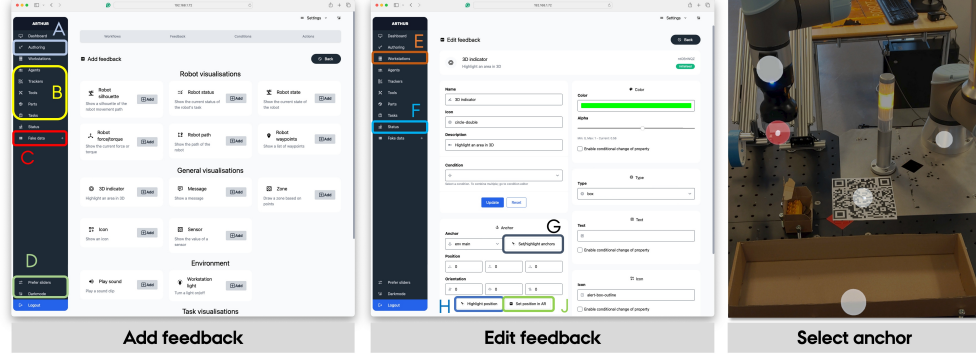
ARTHUR
A
Dashboard
Authoring
Workstations
Agents
Trackers
Tools
Parts
Poses
B
Status
Fake data
C
D
Prefer sliders
Darkmode
Logout

Settings

Workflows
Feedback
Conditions
Actions

Add feedback
Back

Robot visualisations

Robot silhouette
Show a silhouette of the robot movement path
Add

Robot status
Show the current status of the robot's task
Add

Robot state
Show the current state of the robot
Add

Robot forcetorque
Show the current force or torque
Add

Robot path
Show the path of the robot
Add

Robot waypoints
Show a list of waypoints
Add

General visualisations

3D indicator
Highlight an area in 3D
Add

Message
Show a message
Add

Zone
Show a zone based on points
Add

Icon
Show an icon
Add

Sensor
Show the value of a sensor
Add

Environment

Play sound
Play a sound clip
Add

Workstation light
Turn a light on/off
Add

Task visualisations

Add feedback

ARTHUR
Dashboard
Authoring
E
Workstations
Agents
Trackers
Tools
Parts
Poses
F
Status
Fake data
Prefer sliders
Darkmode
Logout

Settings
Edit feedback
Back

3D indicator
Highlight an area in 3D

Name
3D indicator
Icon
circle-double
Description
Highlight an area in 3D
Condition
Update
Reset

Anchor
G
Anchor
arm main
Set/highlight anchors
Position
0
0
0
Orientation
0
0
0
H
Highlight position
Set position in AR
J

Color
Color
Alpha
Enable conditional change of property
Type
Type
box
Text
Text
Enable conditional change of property
Icon
Icon
alert-box-outline
Enable conditional change of property

Edit feedback

Select anchor